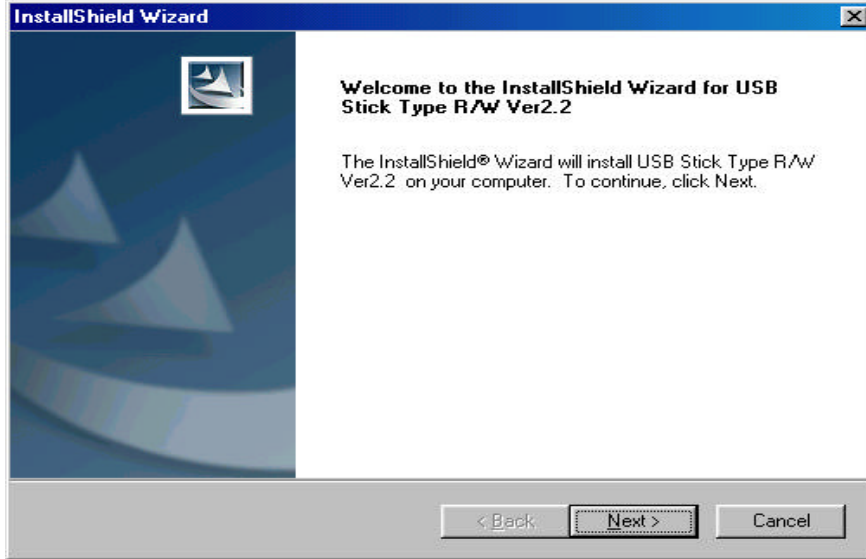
InstallShield Wizard

Welcome to the InstallShield Wizard for USB Stick Type R/W Ver2.2

The InstallShield® Wizard will install USB Stick Type R/W Ver2.2 on your computer. To continue, click Next.

< Back

Next >

Cancel